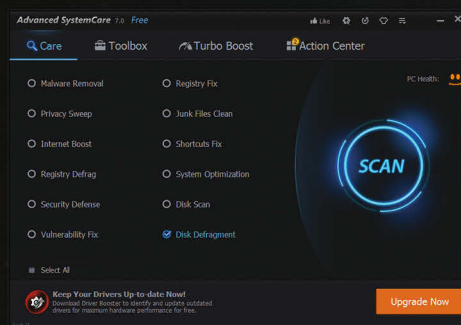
Advanced SystemCare 7.0 Free

Like

Care

Toolbox

Turbo Boost

2

Action Center

PC Health:

Malware Removal

Registry Fix

Privacy Sweep

Junk Files Clean

Internet Boost

Shortcuts Fix

Registry Defrag

System Optimization

Security Defense

Disk Scan

Vulnerability Fix

Disk Defragment

SCAN

Select All

Keep Your Drivers Up-to-date Now!

Download Driver Booster to identify and update outdated drivers for maximum hardware performance for free.

Upgrade Now